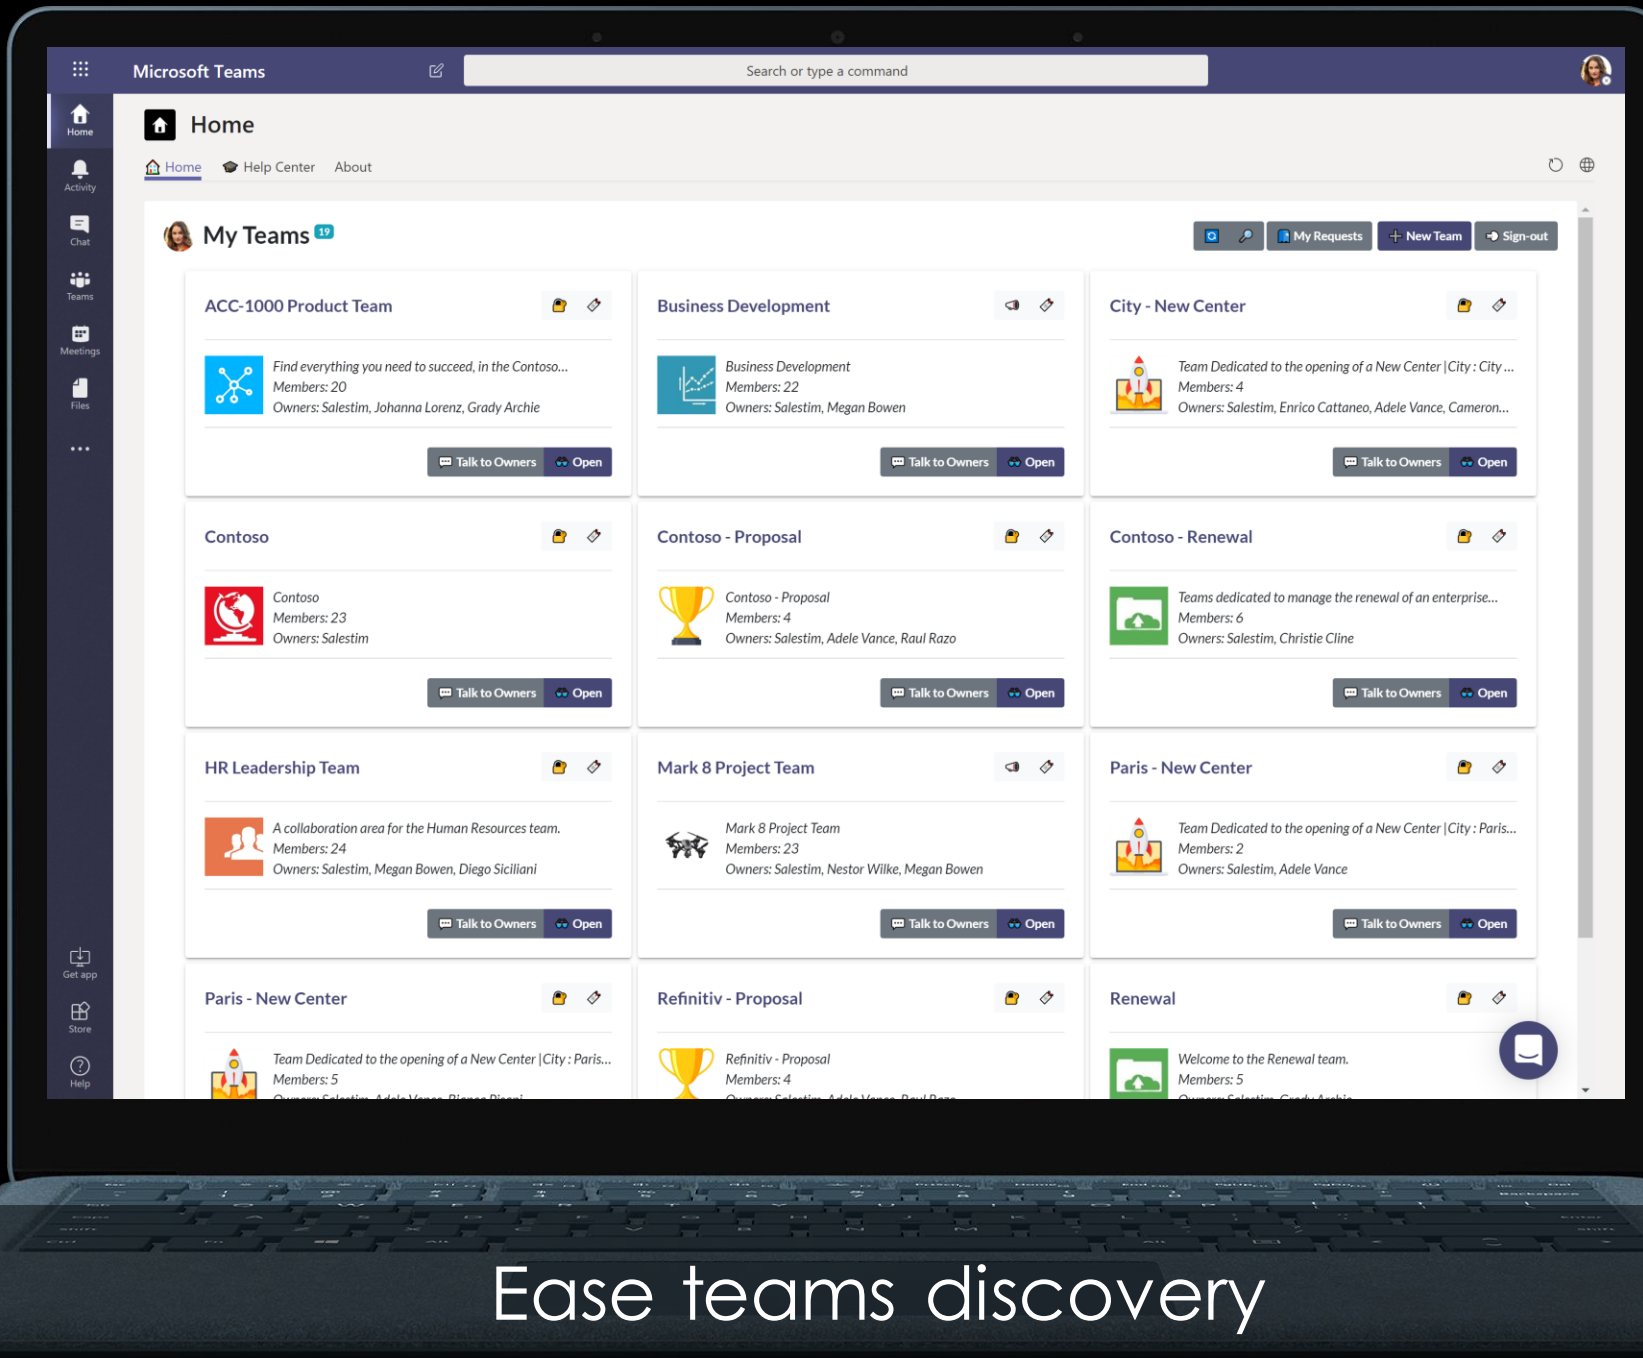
Microsoft Teams

Search or type a command

Home
Activity
Chat
Teams
Meetings
Files
...
Get app
Store
Help

Home

Home Help Center About

My Teams 19

My Requests New Team Sign-out

ACC-1000 Product Team
Find everything you need to succeed, in the Contoso...
Members: 20
Owners: Salestim, Johanna Lorenz, Grady Archie
Talk to Owners Open

Business Development
Business Development
Members: 22
Owners: Salestim, Megan Bowen
Talk to Owners Open

City - New Center
Team Dedicated to the opening of a New Center |City : City ...
Members: 4
Owners: Salestim, Enrico Cattaneo, Adele Vance, Cameron...
Talk to Owners Open

Contoso
Contoso
Members: 23
Owners: Salestim
Talk to Owners Open

Contoso - Proposal
Contoso - Proposal
Members: 4
Owners: Salestim, Adele Vance, Raul Razo
Talk to Owners Open

Contoso - Renewal
Teams dedicated to manage the renewal of an enterprise...
Members: 6
Owners: Salestim, Christie Cline
Talk to Owners Open

HR Leadership Team
A collaboration area for the Human Resources team.
Members: 24
Owners: Salestim, Megan Bowen, Diego Siciliani
Talk to Owners Open

Mark 8 Project Team
Mark 8 Project Team
Members: 23
Owners: Salestim, Nestor Wilke, Megan Bowen
Talk to Owners Open

Paris - New Center
Team Dedicated to the opening of a New Center |City : Paris...
Members: 2
Owners: Salestim, Adele Vance
Talk to Owners Open

Paris - New Center
Team Dedicated to the opening of a New Center |City : Paris...
Members: 5
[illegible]

Refinitiv - Proposal
Refinitiv - Proposal
Members: 4
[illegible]

Renewal
Welcome to the Renewal team.
Members: 5
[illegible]

Ease teams discovery